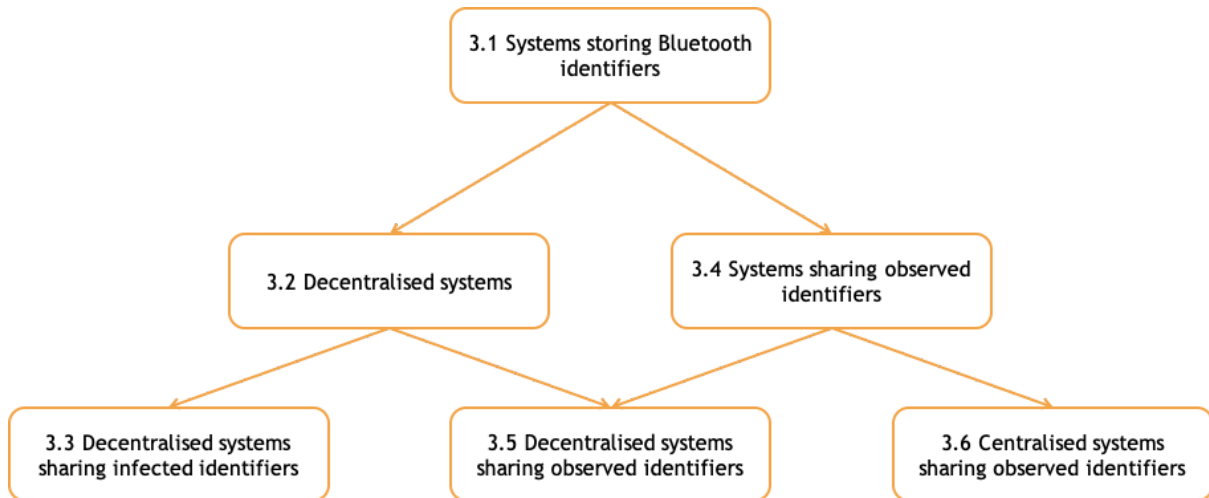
3.1 Systems storing Bluetooth identifiers

3.2 Decentralised systems

3.4 Systems sharing observed identifiers

3.3 Decentralised systems sharing infected identifiers

3.5 Decentralised systems sharing observed identifiers

3.6 Centralised systems sharing observed identifiers